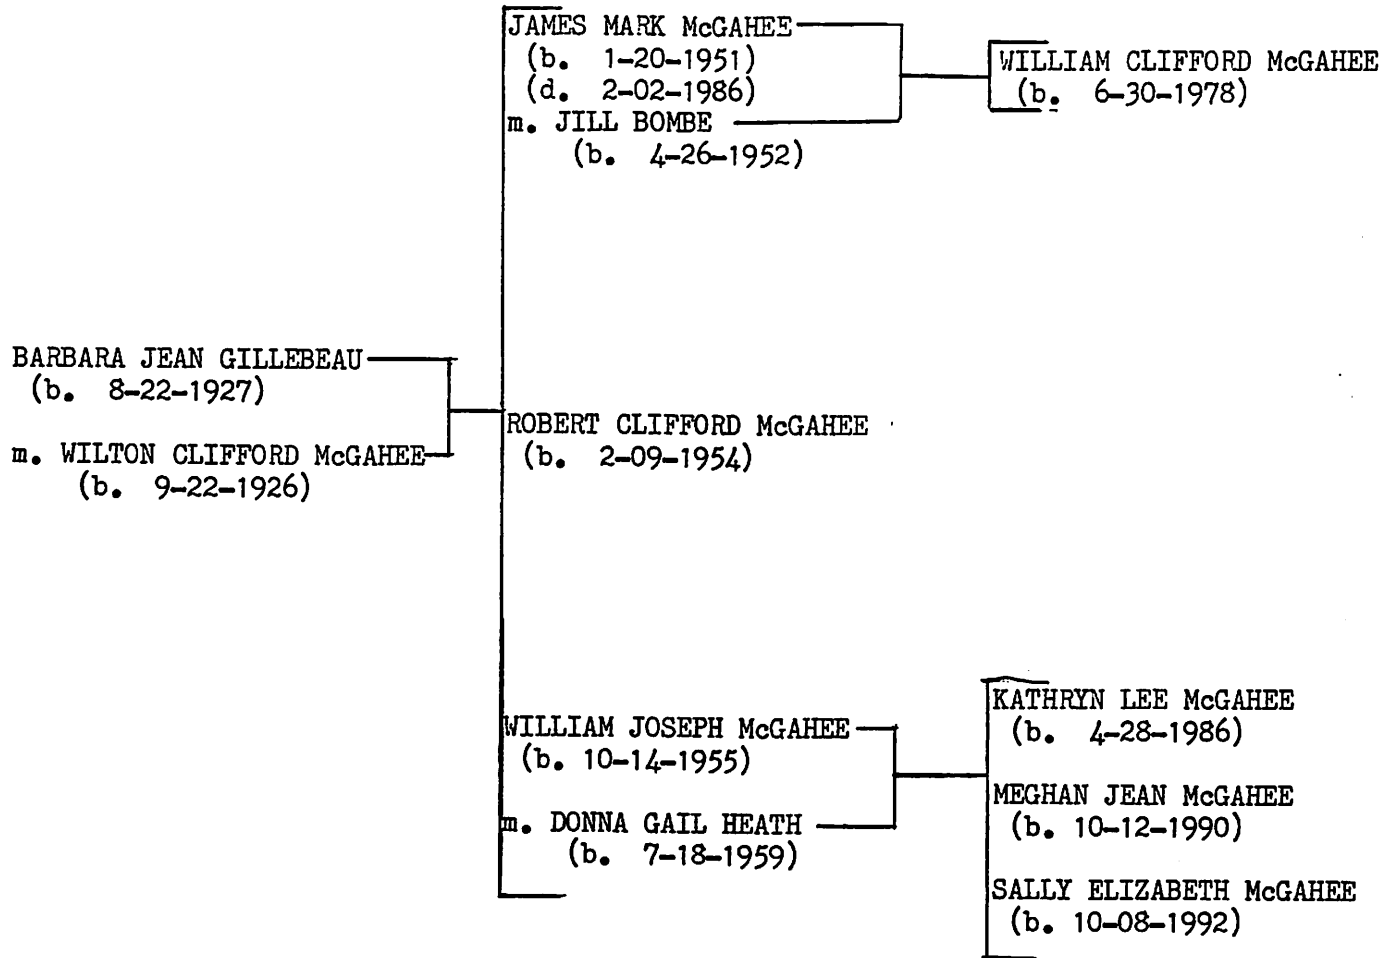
BARBARA JEAN GILLEBEAU
(b. 8-22-1927)

m. WILTON CLIFFORD McGAHEE
(b. 9-22-1926)

JAMES MARK McGAHEE
(b. 1-20-1951)
(d. 2-02-1986)
m. JILL BOMBE
(b. 4-26-1952)

WILLIAM CLIFFORD McGAHEE
(b. 6-30-1978)

ROBERT CLIFFORD McGAHEE
(b. 2-09-1954)

WILLIAM JOSEPH McGAHEE
(b. 10-14-1955)

m. DONNA GAIL HEATH
(b. 7-18-1959)

KATHRYN LEE McGAHEE
(b. 4-28-1986)

MEGHAN JEAN McGAHEE
(b. 10-12-1990)

SALLY ELIZABETH McGAHEE
(b. 10-08-1992)